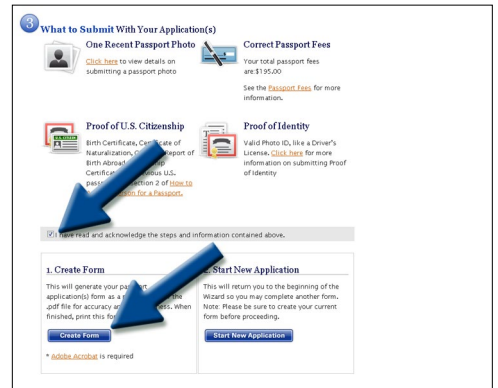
3 What to Submit With Your Application(s)

One Recent Passport Photo

Click here to view details on submitting a passport photo

Correct Passport Fees

Your total passport fees are $195.00

See the Passport Fees for more information.

Proof of U.S. Citizenship

Birth Certificate, Certificate of Naturalization, C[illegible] Report of Birth Abroad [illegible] Certificat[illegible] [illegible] U.S. passp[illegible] ection 2 of How to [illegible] ion for a Passport.

Proof of Identity

Valid Photo ID, like a Driver's License. Click here for more information on submitting Proof of Identity

I have read and acknowledge the steps and information contained above.

1. Create Form

This will generate your pa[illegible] application(s) form as a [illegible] the .pdf file for accuracy a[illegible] ness. When finished, print this for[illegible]

Create Form

* Adobe Acrobat is required

2. Start New Application

This will return you to the beginning of the Wizard so you may complete another form. Note: Please be sure to create your current form before proceeding.

Start New Application